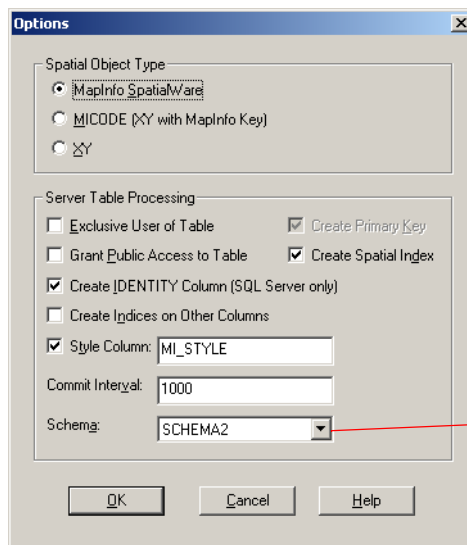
Options

Spatial Object Type

MapInfo SpatialWare

MICODE (XY with MapInfo Key)

XY

Server Table Processing

Exclusive User of Table

Create Primary Key

Grant Public Access to Table

Create Spatial Index

Create IDENTITY Column (SQL Server only)

Create Indices on Other Columns

Style Column: MI_STYLE

Commit Interval: 1000

Schema: SCHEMA2

OK

Cancel

Help